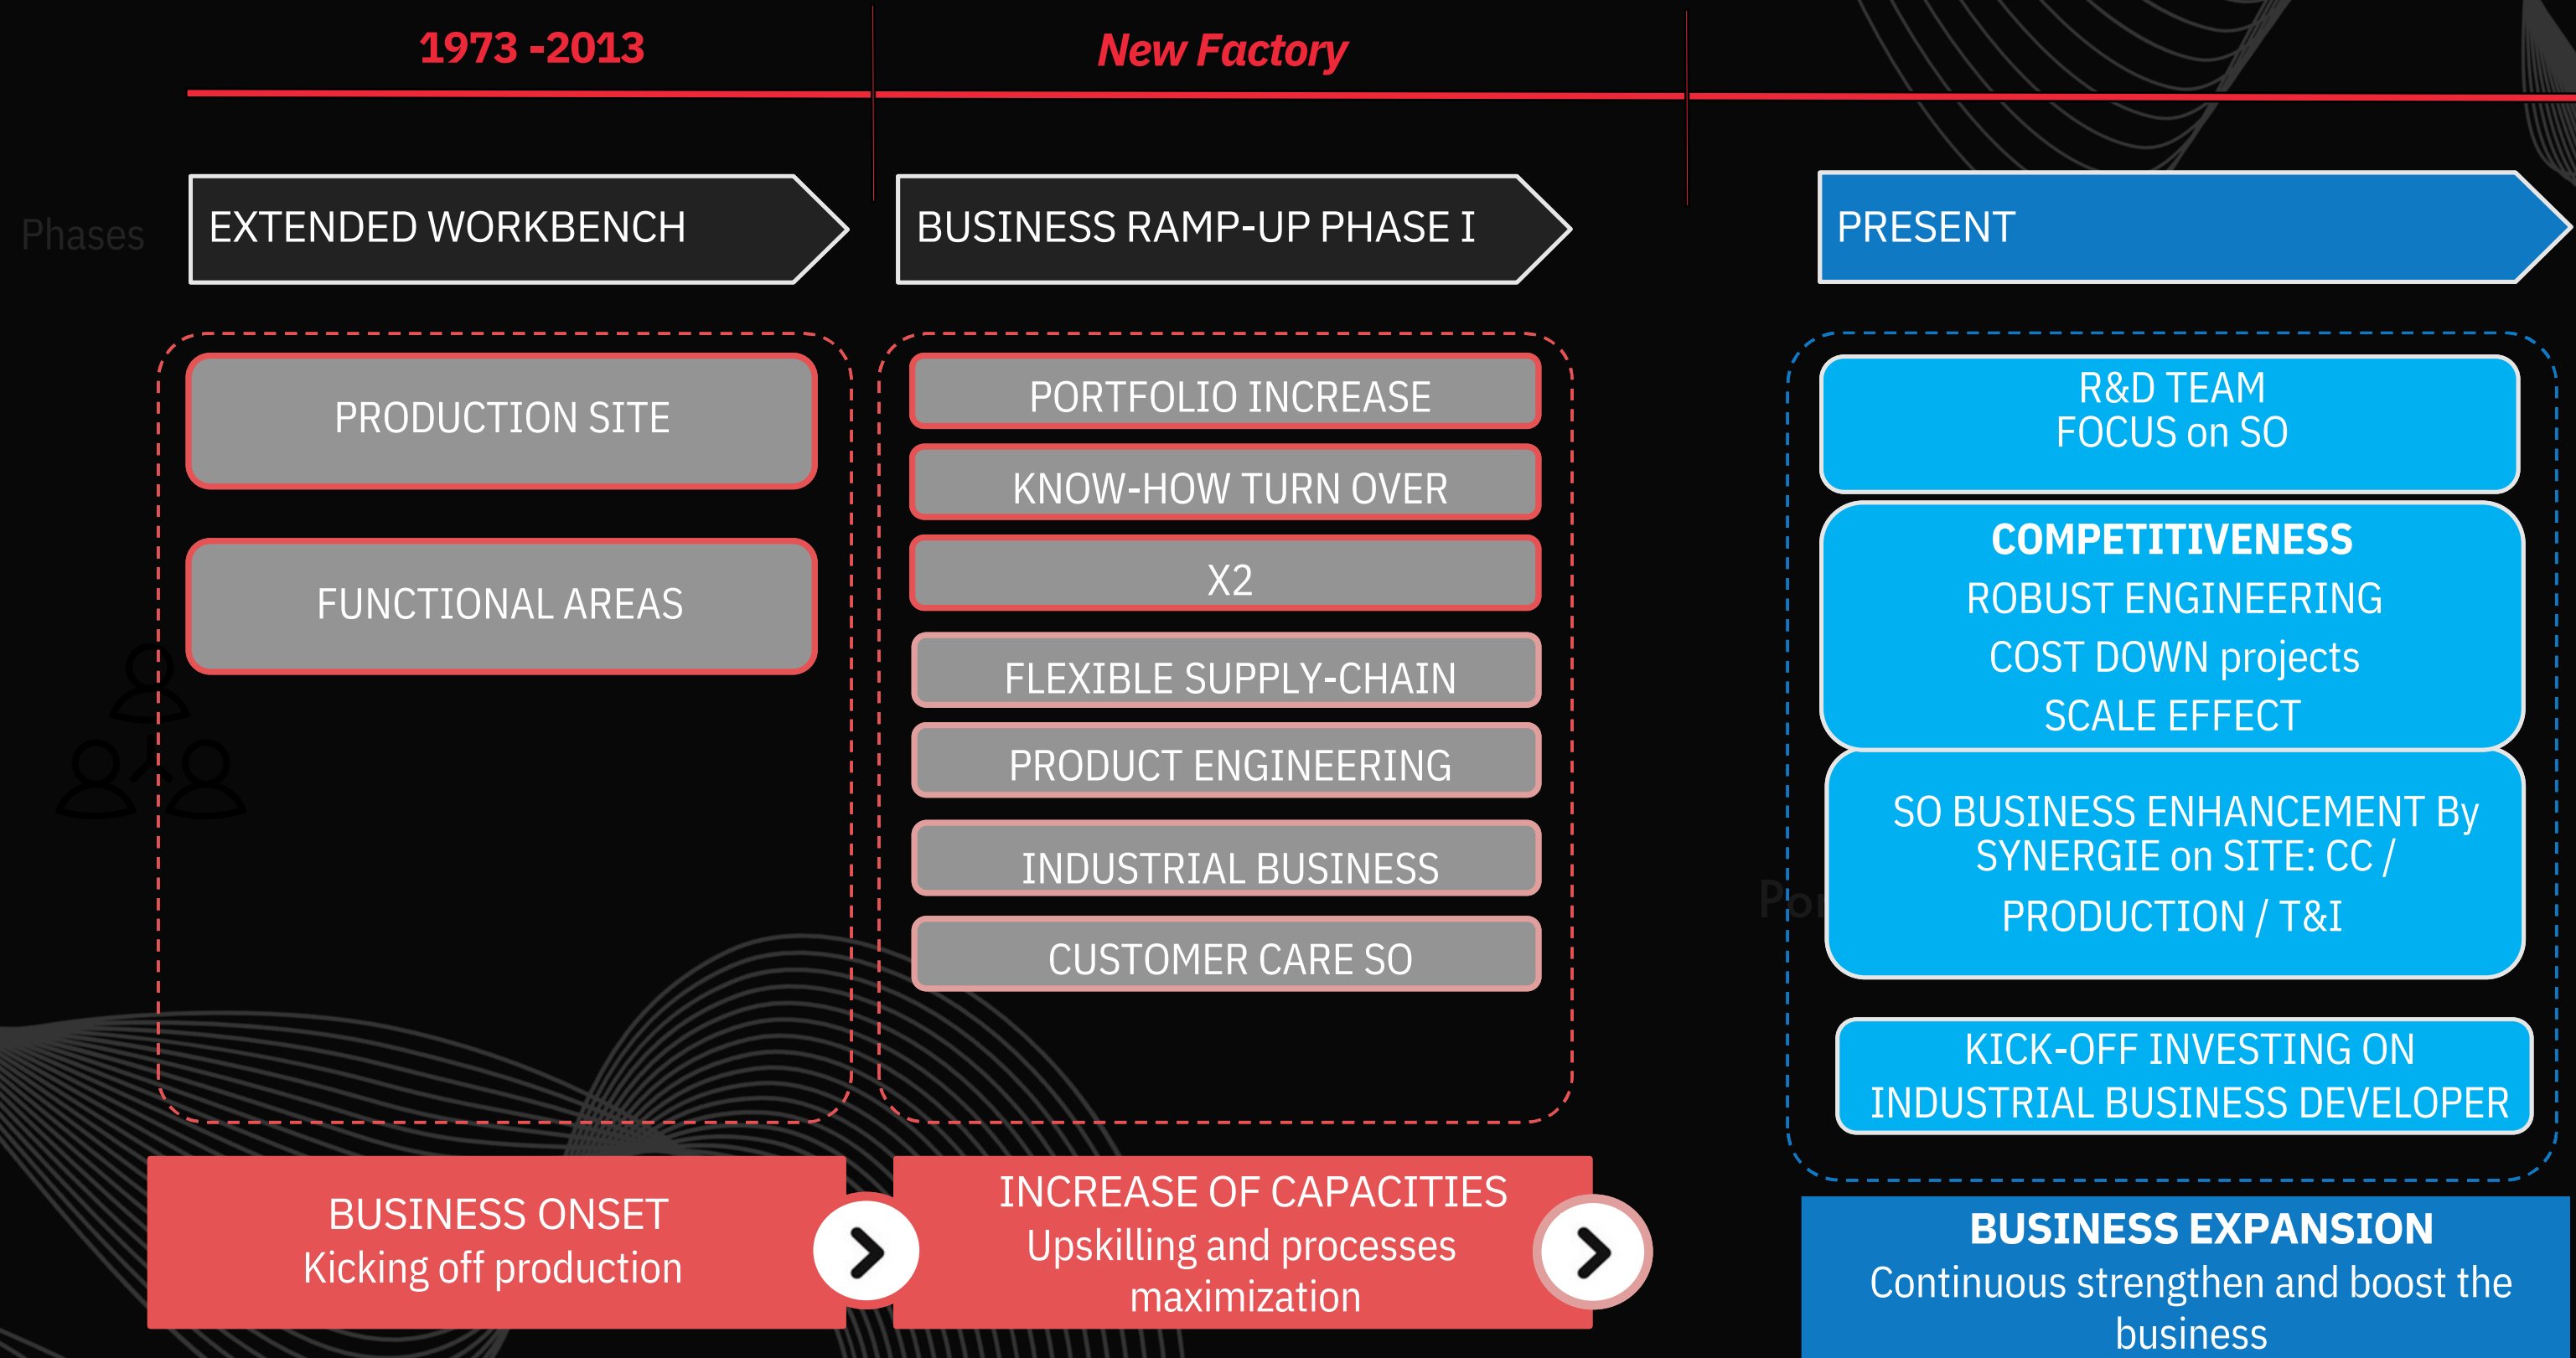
1973 -2013

New Factory

Phases

EXTENDED WORKBENCH

BUSINESS RAMP-UP PHASE I

PRESENT

PRODUCTION SITE

FUNCTIONAL AREAS

PORTFOLIO INCREASE

KNOW-HOW TURN OVER

X2

FLEXIBLE SUPPLY-CHAIN

PRODUCT ENGINEERING

INDUSTRIAL BUSINESS

CUSTOMER CARE SO

R&D TEAM
FOCUS on SO

COMPETITIVENESS
ROBUST ENGINEERING
COST DOWN projects
SCALE EFFECT

SO BUSINESS ENHANCEMENT By SYNERGIE on SITE: CC / PRODUCTION / T&I

KICK-OFF INVESTING ON INDUSTRIAL BUSINESS DEVELOPER

BUSINESS ONSET
Kicking off production

INCREASE OF CAPACITIES
Upskilling and processes maximization

BUSINESS EXPANSION
Continuous strengthen and boost the business